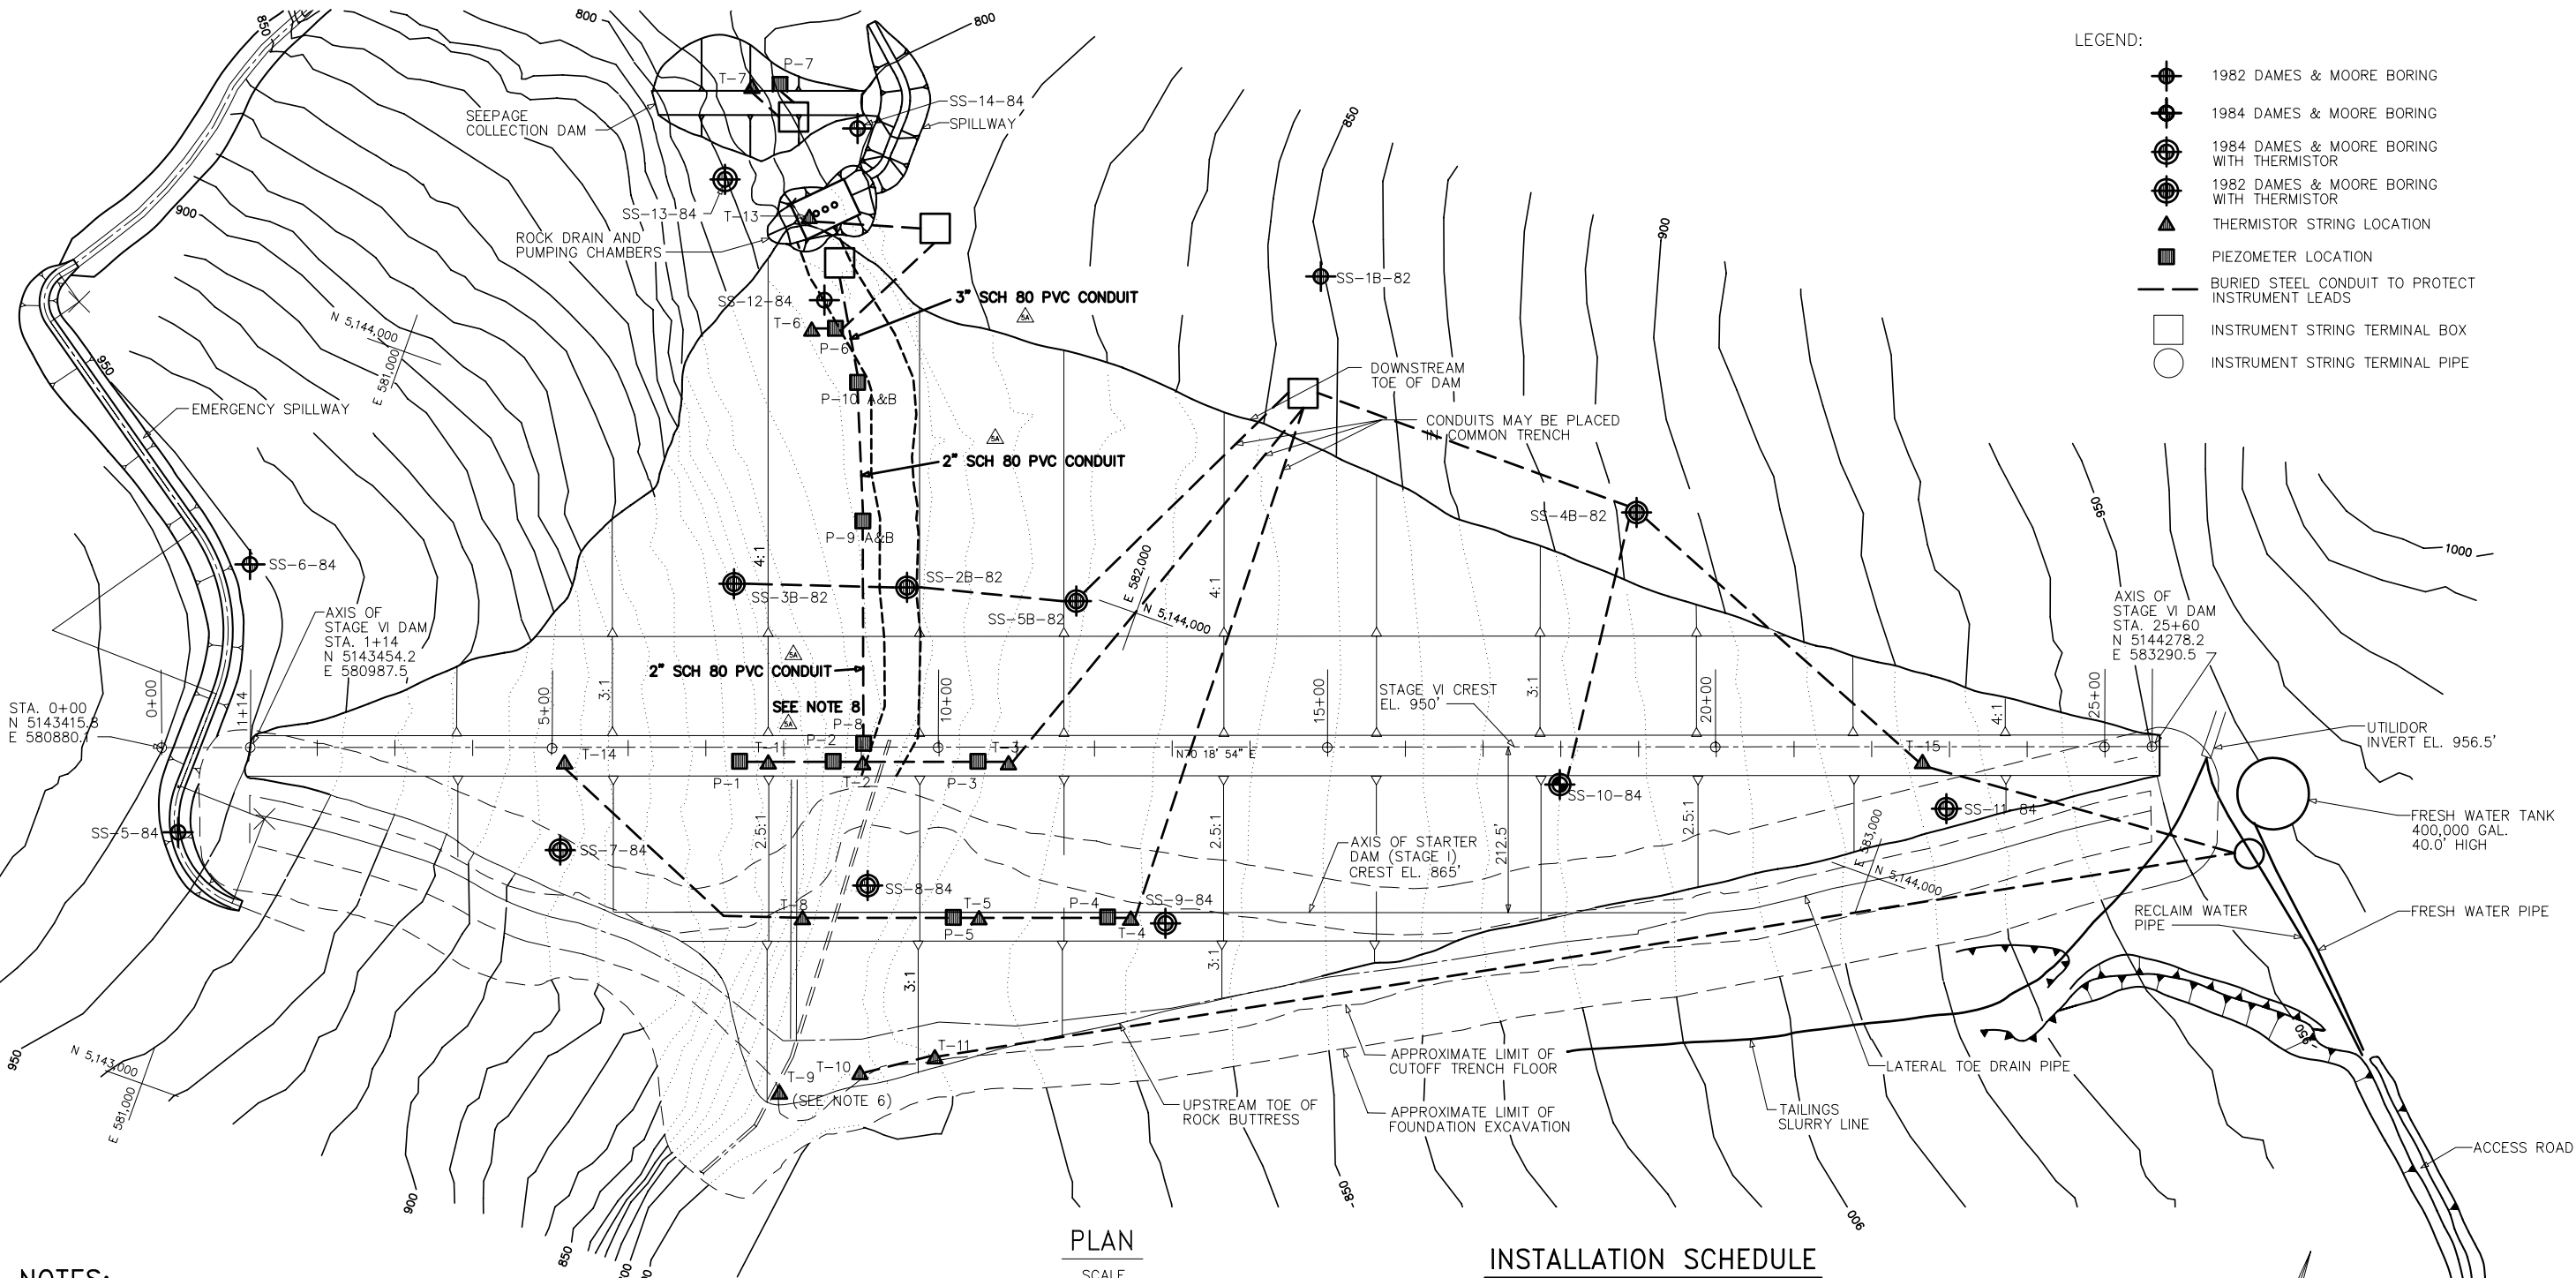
LEGEND:
1982 DAMES & MOORE BORING
1984 DAMES & MOORE BORING
1984 DAMES & MOORE BORING WITH THERMISTOR
1982 DAMES & MOORE BORING WITH THERMISTOR
THERMISTOR STRING LOCATION
PIEZOMETER LOCATION
BURIED STEEL CONDUIT TO PROTECT INSTRUMENT LEADS
INSTRUMENT STRING TERMINAL BOX
INSTRUMENT STRING TERMINAL PIPE

850
800
800
T-7
P-7
SS-14-84
SPILLWAY
SEEPAGE COLLECTION DAM
SS-13-84
T-13
ROCK DRAIN AND PUMPING CHAMBERS
900
SS-12-84
3" SCH 80 PVC CONDUIT
T-6
P-6
N 5,144,000
E 581,000
950
EMERGENCY SPILLWAY
P-10 A&B
2" SCH 80 PVC CONDUIT
P-9 A&B
850
SS-1B-82
DOWNSTREAM TOE OF DAM
CONDUITS MAY BE PLACED IN COMMON TRENCH
900
SS-4B-82
950
1000
SS-6-84
4:1
SS-3B-82
SS-2B-82
SS-5B-82
E 582,000
N 5,144,000
4:1
AXIS OF STAGE VI DAM STA. 1+14 N 5143454.2 E 580987.5
2" SCH 80 PVC CONDUIT
SEE NOTE 8
P-8
STA. 0+00 N 5143415.8 E 580880.1
0+00
1+14
5+00
3:1
10+00
15+00
STAGE VI CREST EL. 950'
3:1
20+00
4:1
25+00
AXIS OF STAGE VI DAM STA. 25+60 N 5144278.2 E 583290.5
UTILIDOR INVERT EL. 956.5'
T-14
T-1
P-2
T-3
N70 18' 54" E
T-15
P-1
T-2
P-3
SS-10-84
SS-11-84
FRESH WATER TANK 400,000 GAL. 40.0' HIGH
SS-5-84
SS-7-84
2.5:1
2.5:1
AXIS OF STARTER DAM (STAGE I) CREST EL. 865'
212.5'
2.5:1
E 583,000
N 5,144,000
SS-8-84
T-8
T-5
P-5
P-4
T-4
SS-9-84
RECLAIM WATER PIPE
FRESH WATER PIPE
3:1
3:1
950
N 5,143,000
E 581,000
T-11
T-10
T-9
(SEE NOTE 6)
APPROXIMATE LIMIT OF CUTOFF TRENCH FLOOR
LATERAL TOE DRAIN PIPE
950
UPSTREAM TOE OF ROCK BUTTRESS
APPROXIMATE LIMIT OF FOUNDATION EXCAVATION
TAILINGS SLURRY LINE
ACCESS ROAD
900
850
900
850
PLAN
SCALE
INSTALLATION SCHEDULE
NOTES: